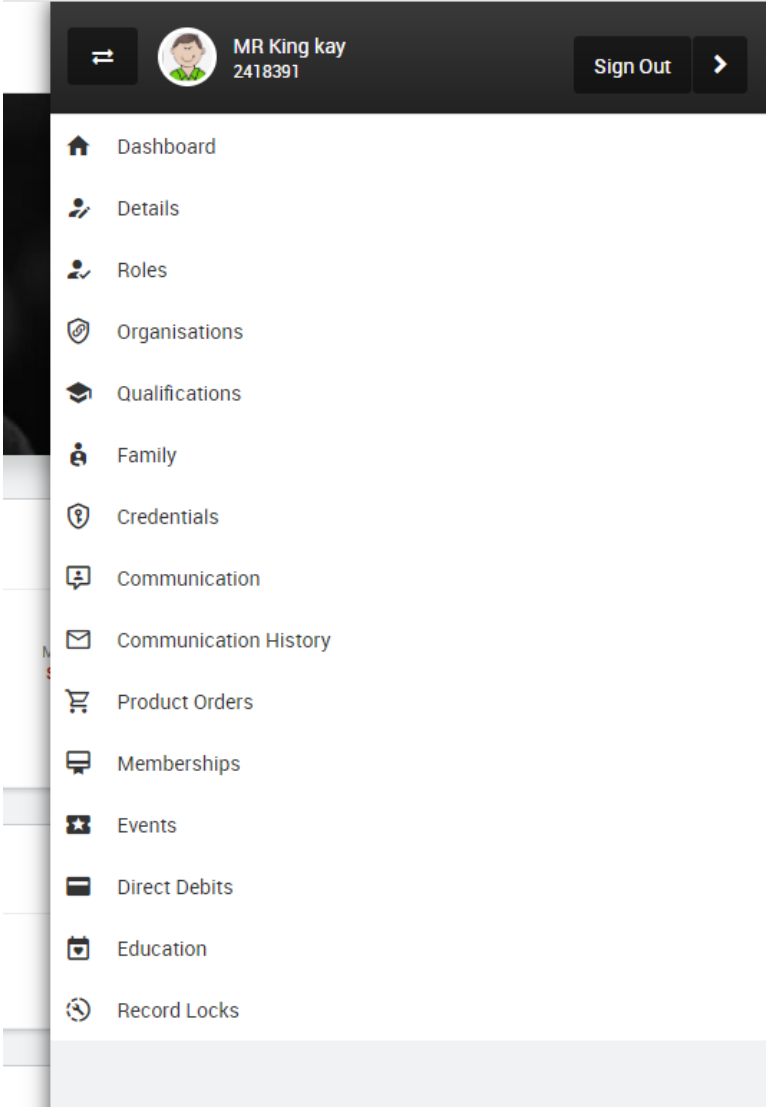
MR King kay
2418391

Sign Out

Dashboard

Details

Roles

Organisations

Qualifications

Family

Credentials

Communication

Communication History

Product Orders

Memberships

Events

Direct Debits

Education

Record Locks